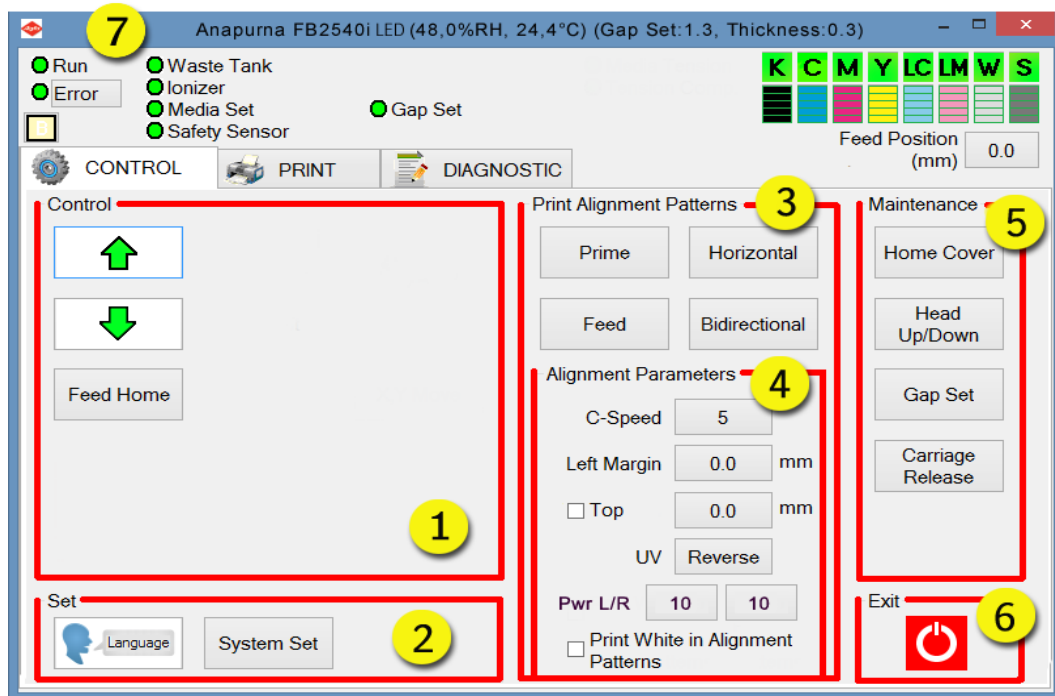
7 Anapurna FB2540i LED (48,0%RH, 24,4°C) (Gap Set:1.3, Thickness:0.3)

Run
Error
Waste Tank
Ionizer
Media Set
Safety Sensor
Gap Set

K C M Y LC LM W S

Feed Position (mm) 0.0

CONTROL PRINT DIAGNOSTIC

Control
Feed Home
1

Set
Language
System Set
2

Print Alignment Patterns 3
Prime
Horizontal
Feed
Bidirectional

Alignment Parameters 4
C-Speed 5
Left Margin 0.0 mm
☐ Top 0.0 mm
UV Reverse
Pwr L/R 10 10
☐ Print White in Alignment Patterns

Maintenance 5
Home Cover
Head Up/Down
Gap Set
Carriage Release

Exit 6